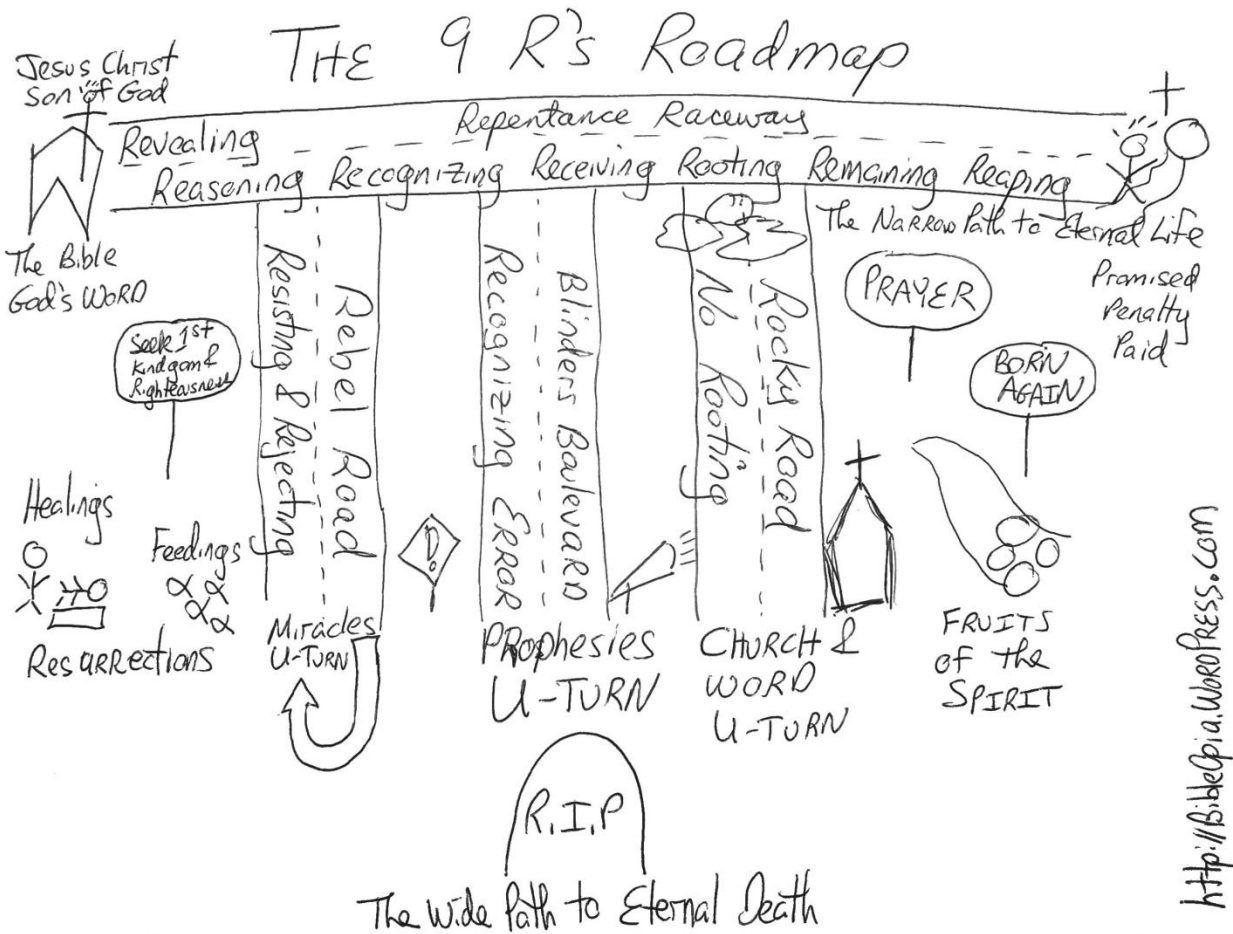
THE 9 R's Roadmap

Jesus Christ Son of God

Repentance Raceway

Revealing

Reasoning Recognizing Receiving Rooting Remaining Reaping

The Narrow Path to Eternal Life

The Bible God's WORD

Promised Penalty Paid

Seek 1st Kingdom & Righteousness

Resisting & Rejecting

Rebel Road

Recognizing ERROR

Blinders Boulevard

No Rooting

Rocky Road

PRAYER

BORN AGAIN

Healings

Feedings

Resurrections

D!

Miracles U-TURN

Prophesies U-TURN

CHURCH & WORD U-TURN

FRUITS of the SPIRIT

R.I.P

The Wide Path to Eternal Death

http://BibleOpia.WordPress.com